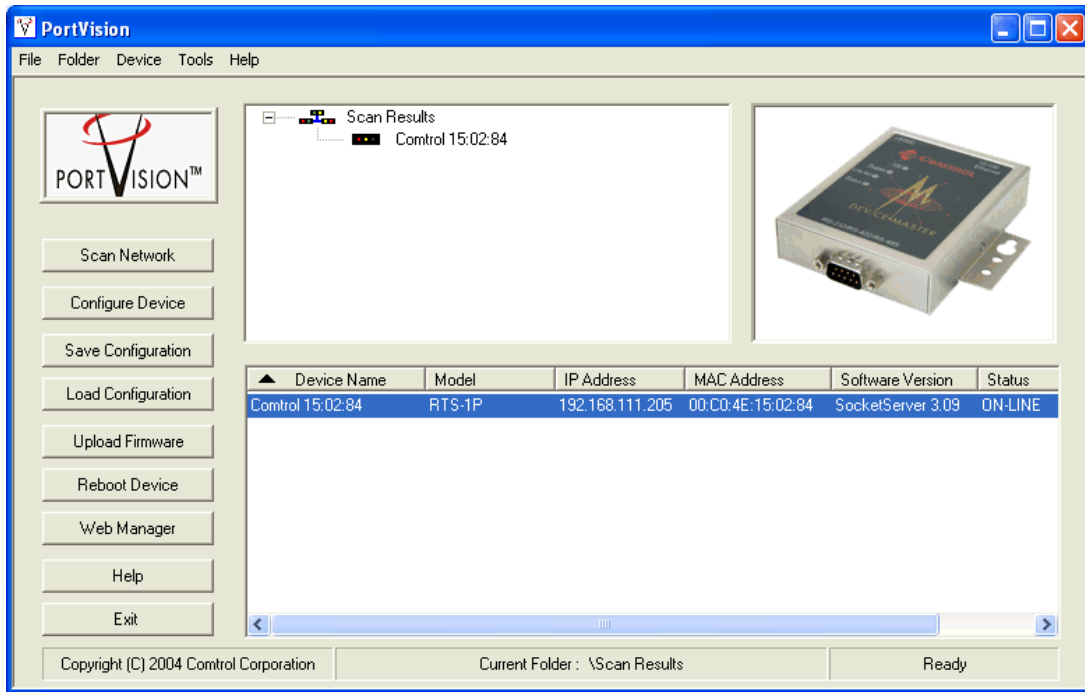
PortVision

File Folder Device Tools Help

PORTVISION™

Scan Network

Configure Device

Save Configuration

Load Configuration

Upload Firmware

Reboot Device

Web Manager

Help

Exit

Scan Results
Comtrol 15:02:84

Comtrol
DEVICEMASTER

| Device Name | Model | IP Address | MAC Address | Software Version | Status |
|---|---|---|---|---|---|
| Comtrol 15:02:84 | RTS-1P | 192.168.111.205 | 00:C0:4E:15:02:84 | SocketServer 3.09 | ON-LINE |

Copyright (C) 2004 Comtrol Corporation

Current Folder : \Scan Results

Ready